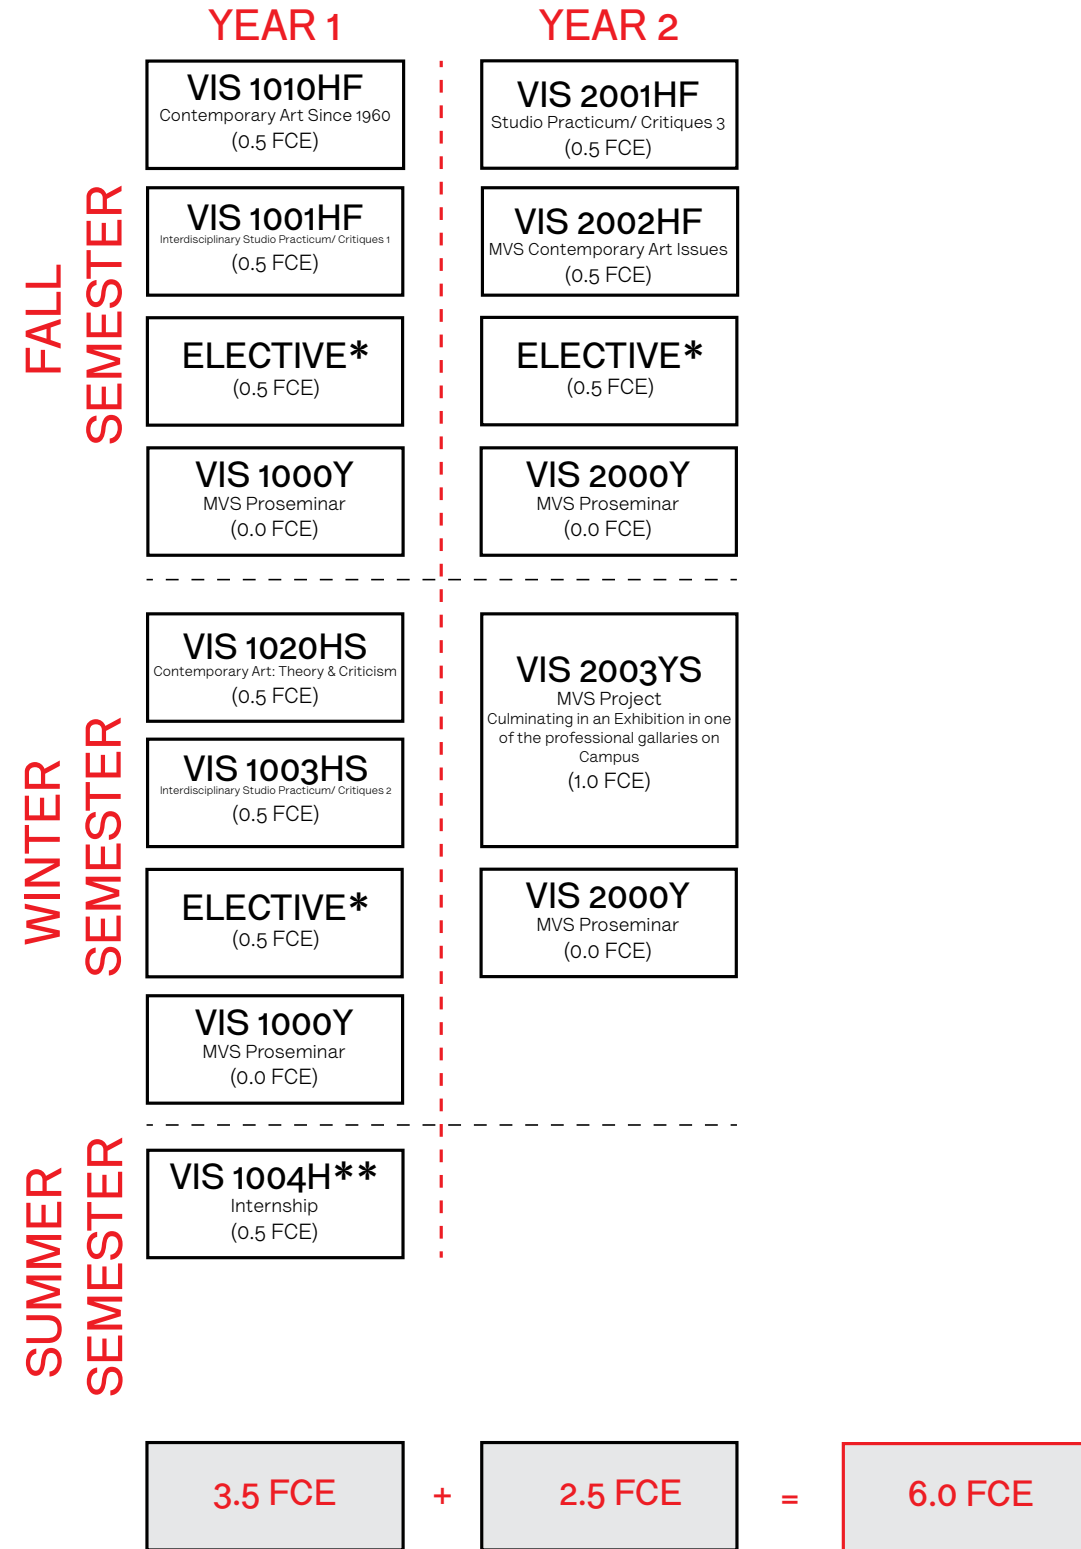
YEAR 1

YEAR 2

FALL SEMESTER

VIS 1010HF
Contemporary Art Since 1960
(0.5 FCE)

VIS 1001HF
Interdisciplinary Studio Practicum/ Critiques 1
(0.5 FCE)

ELECTIVE*
(0.5 FCE)

VIS 1000Y
MVS Proseminar
(0.0 FCE)

VIS 2001HF
Studio Practicum/ Critiques 3
(0.5 FCE)

VIS 2002HF
MVS Contemporary Art Issues
(0.5 FCE)

ELECTIVE*
(0.5 FCE)

VIS 2000Y
MVS Proseminar
(0.0 FCE)

WINTER SEMESTER

VIS 1020HS
Contemporary Art: Theory & Criticism
(0.5 FCE)

VIS 1003HS
Interdisciplinary Studio Practicum/ Critiques 2
(0.5 FCE)

ELECTIVE*
(0.5 FCE)

VIS 1000Y
MVS Proseminar
(0.0 FCE)

VIS 2003YS
MVS Project
Culminating in an Exhibition in one of the professional gallaries on Campus
(1.0 FCE)

VIS 2000Y
MVS Proseminar
(0.0 FCE)

SUMMER SEMESTER

VIS 1004H**
Internship
(0.5 FCE)

3.5 FCE + 2.5 FCE = 6.0 FCE